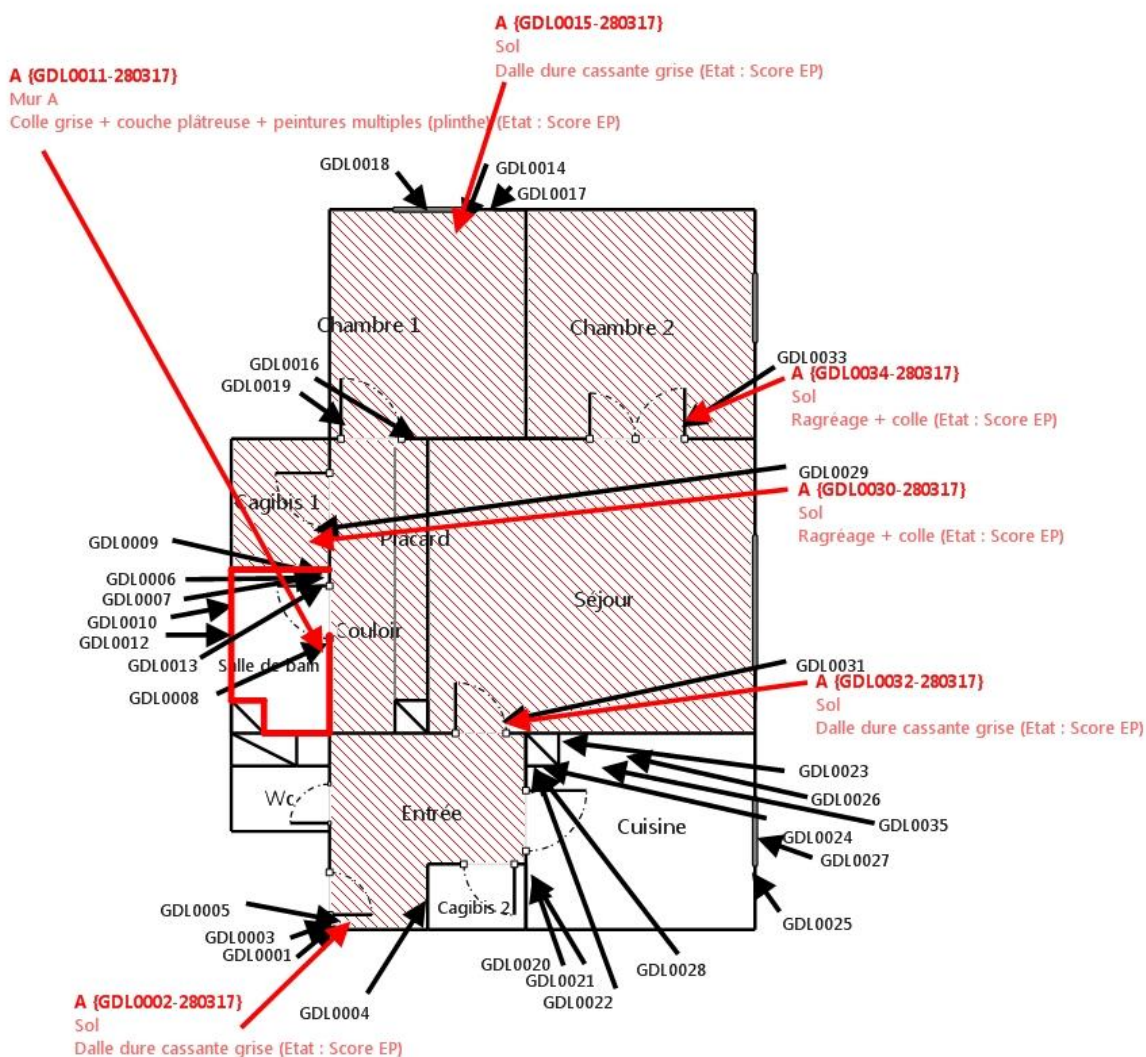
A {GDL0015-280317}
Sol
Dalle dure cassante grise (Etat : Score EP)

A {GDL0011-280317}
Mur A
Colle grise + couche plâtreuse + peintures multiples (plinthe) (Etat : Score EP)

GDL0018
GDL0014
GDL0017

Chambre 1
Chambre 2

GDL0016
GDL0019
GDL0033
A {GDL0034-280317}
Sol
Ragréage + colle (Etat : Score EP)

GDL0029
A {GDL0030-280317}
Sol
Ragréage + colle (Etat : Score EP)

Cagibis 1
Placard
GDL0009
GDL0006
GDL0007
GDL0010
GDL0012
Séjour
Couloir
GDL0013
Salle de bain
GDL0008
GDL0031
A {GDL0032-280317}
Sol
Dalle dure cassante grise (Etat : Score EP)

GDL0023
GDL0026
GDL0035
Wc
Entrée
Cuisine
GDL0024
GDL0027
GDL0005
Cagibis 2
GDL0025
GDL0003
GDL0001
GDL0020
GDL0021
GDL0028
GDL0022
A {GDL0002-280317}
Sol
Dalle dure cassante grise (Etat : Score EP)
GDL0004